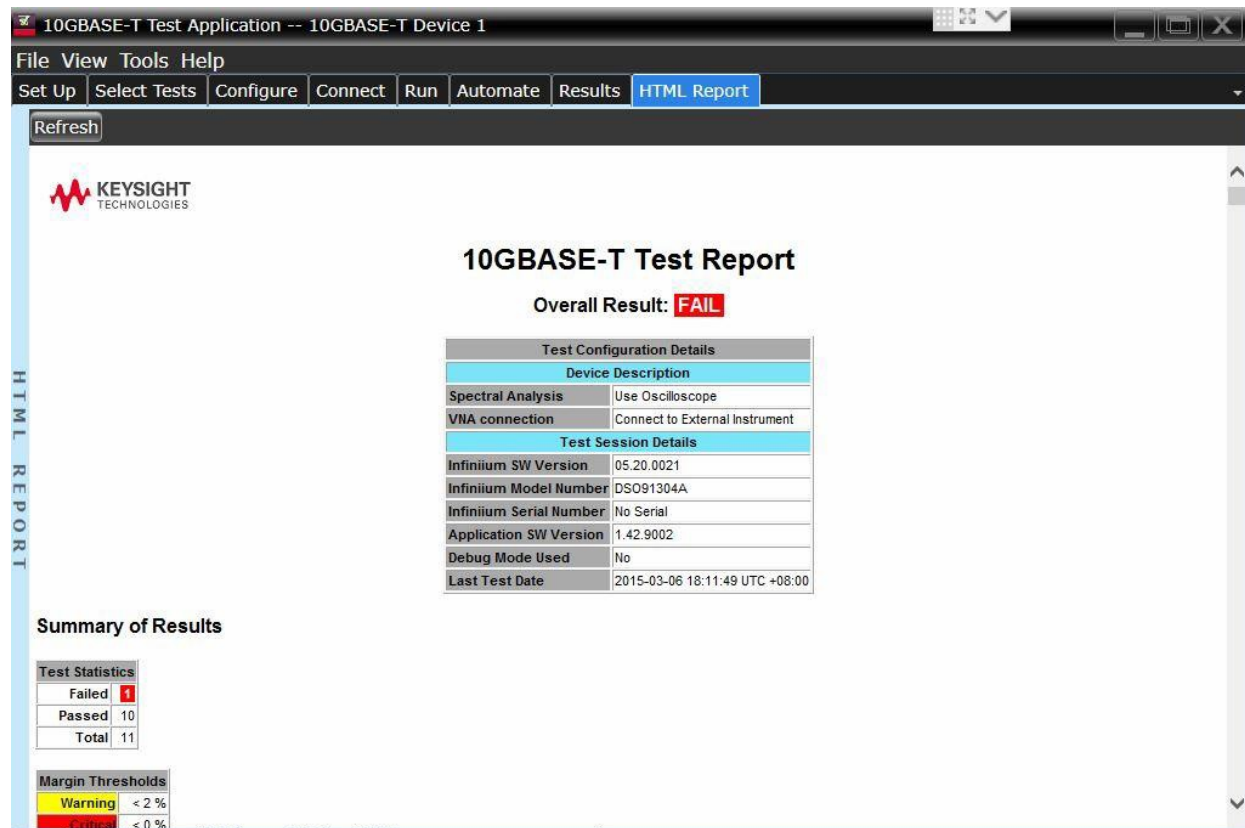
10GBASE-T Test Application -- 10GBASE-T Device 1

File View Tools Help

Set Up | Select Tests | Configure | Connect | Run | Automate | Results | HTML Report

Refresh

HTML REPORT

KEYSIGHT TECHNOLOGIES

10GBASE-T Test Report

Overall Result: FAIL

| Test Configuration Details | |
|---|---|
| Device Description | |
| Spectral Analysis | Use Oscilloscope |
| VNA connection | Connect to External Instrument |
| Test Session Details | |
| Infiniium SW Version | 05.20.0021 |
| Infiniium Model Number | DSO91304A |
| Infiniium Serial Number | No Serial |
| Application SW Version | 1.42.9002 |
| Debug Mode Used | No |
| Last Test Date | 2015-03-06 18:11:49 UTC +08:00 |

Summary of Results

| Test Statistics | |
|---|---|
| Failed | 1 |
| Passed | 10 |
| Total | 11 |

| Margin Thresholds | |
|---|---|
| Warning | < 2 % |
| Critical | < 0 % |